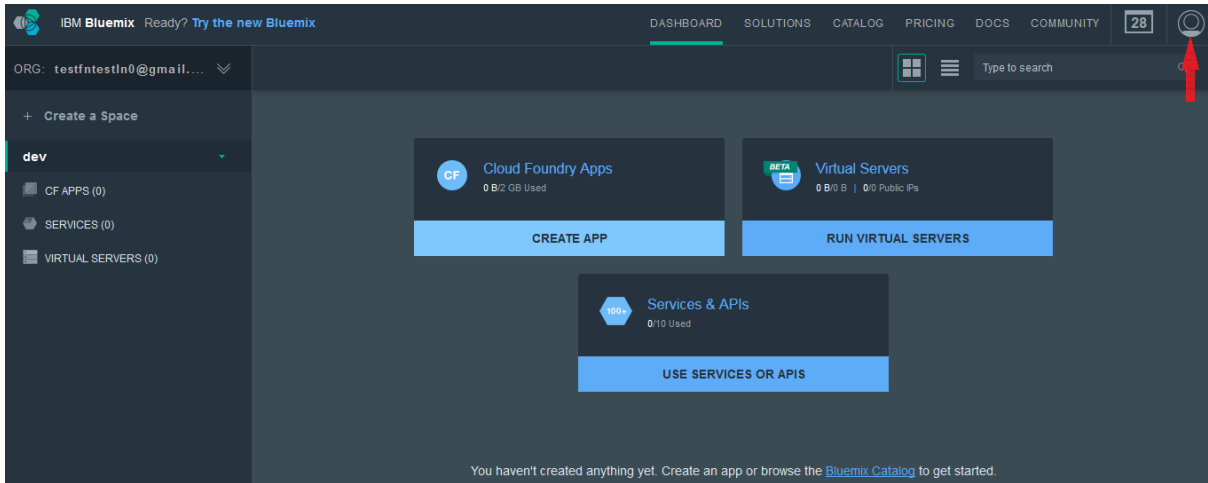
IBM Bluemix Ready? Try the new Bluemix

DASHBOARD SOLUTIONS CATALOG PRICING DOCS COMMUNITY 28

ORG: testfntestln0@gmail....

Type to search

+ Create a Space

dev

CF APPS (0)

SERVICES (0)

VIRTUAL SERVERS (0)

CF

Cloud Foundry Apps

0 B/2 GB Used

CREATE APP

BETA

Virtual Servers

0 B/0 B | 0/0 Public IPs

RUN VIRTUAL SERVERS

100+

Services & APIs

0/10 Used

USE SERVICES OR APIS

You haven't created anything yet. Create an app or browse the Bluemix Catalog to get started.